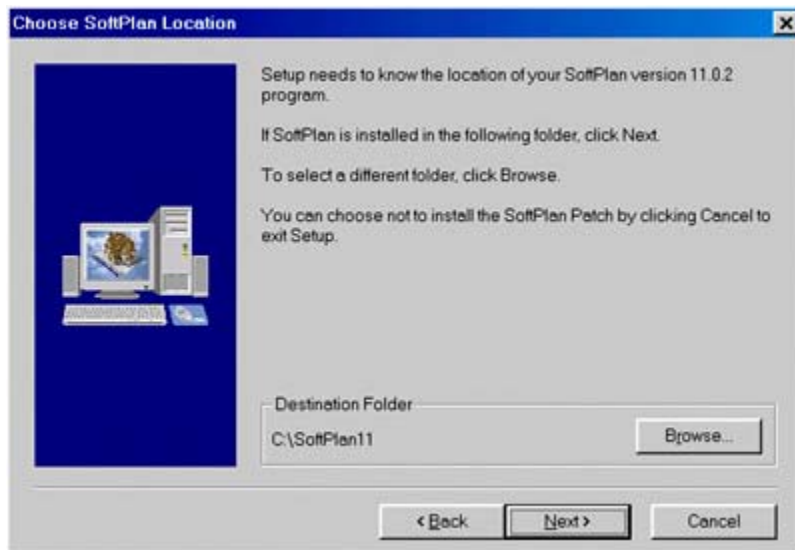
Choose SoftPlan Location

×

Setup needs to know the location of your SoftPlan version 11.0.2 program.

If SoftPlan is installed in the following folder, click Next.

To select a different folder, click Browse.

You can choose not to install the SoftPlan Patch by clicking Cancel to exit Setup.

Destination Folder

C:\SoftPlan11

Browse...

< Back

Next >

Cancel